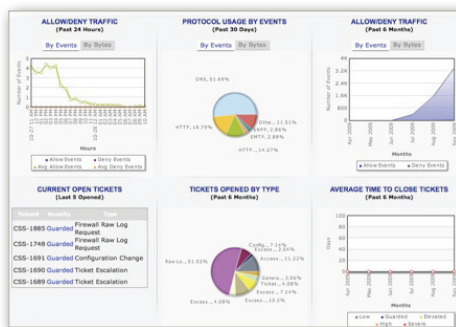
ALLOW/DENY TRAFFIC
(Past 24 Hours)

By Events | By Bytes

Number of Events

Allow Events
Deny Events
Avg Allow Events
Avg Deny Events

PROTOCOL USAGE BY EVENTS
(Past 30 Days)

By Events | By Bytes

DNS, 51.65%
DNS..., 11.51%
SMTP, 2.86%
SMTP..., 2.88%
HTTP, 16.79%
HTTP..., 14.27%

ALLOW/DENY TRAFFIC
(Past 6 Months)

By Events | By Bytes

3.2K
2.4K
1.6K
0.8K
0

Number of Events

Months

Allow Events
Deny Events

CURRENT OPEN TICKETS
(Last 5 Opened)

| Ticket# | Severity | Type |
|---|---|---|
| CSS-1885 | Guarded | Firewall Raw Log Request |
| CSS-1748 | Guarded | Firewall Raw Log Request |
| CSS-1691 | Guarded | Configuration Change |
| CSS-1690 | Guarded | Ticket Escalation |
| CSS-1689 | Guarded | Ticket Escalation |

TICKETS OPENED BY TYPE
(Past 6 Months)

Raw Lo..., 51.02%
Config..., 7.14%
Excess..., 2.04%
Genera..., 3.06%
Turf..., 4.08%
Excess..., 7.14%
Excess..., 4.08%
Excess..., 10.2%

AVERAGE TIME TO CLOSE TICKETS
(Past 6 Months)

100
80
60
40
20
0

Days

Months

Low
Guarded
Elevated
High
Severe